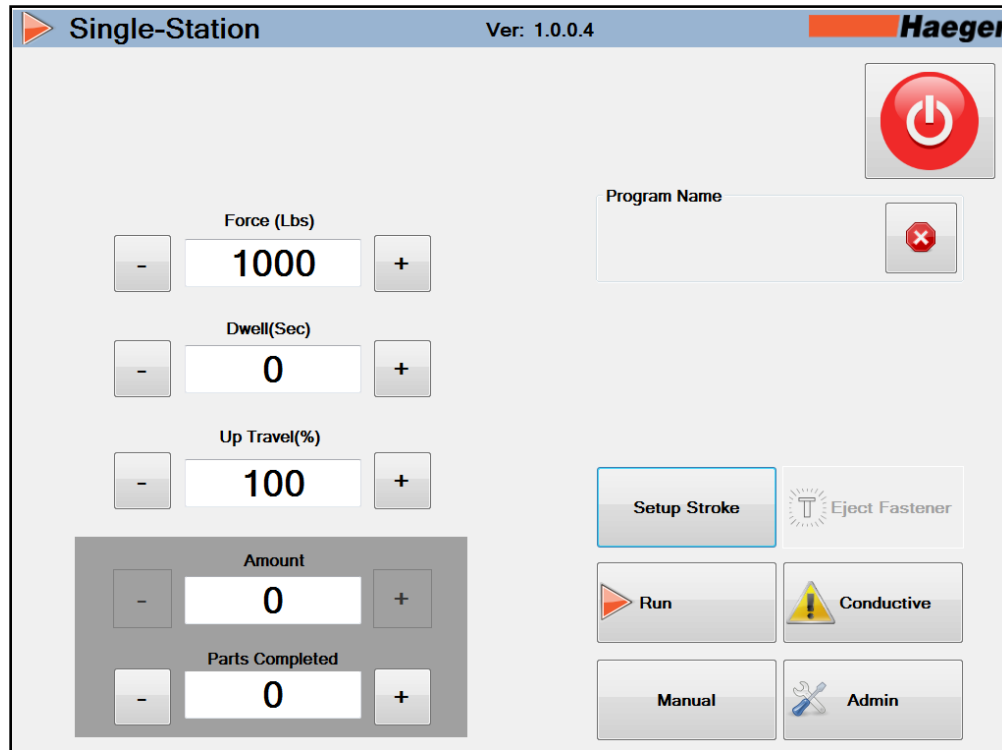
Single-Station

Ver: 1.0.0.4

Haeger

Program Name

Force (Lbs)

-

1000

+

Dwell(Sec)

-

0

+

Up Travel(%)

-

100

+

Setup Stroke

Eject Fastener

Amount

-

0

+

Run

Conductive

Parts Completed

-

0

+

Manual

Admin